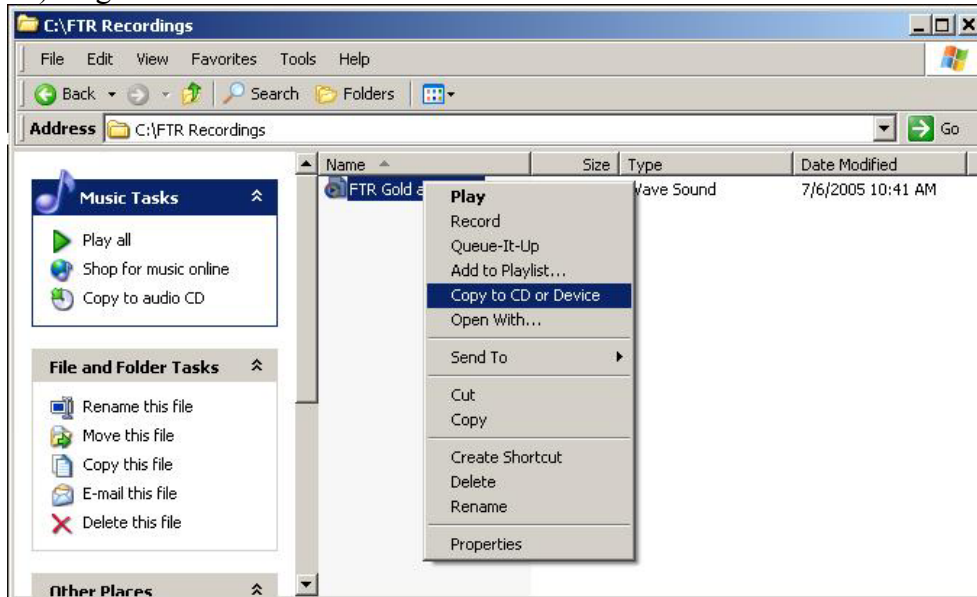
C:\FTR Recordings

File Edit View Favorites Tools Help

Back Search Folders

Address C:\FTR Recordings

Go

Music Tasks

Play all

Shop for music online

Copy to audio CD

File and Folder Tasks

Rename this file

Move this file

Copy this file

E-mail this file

Delete this file

Other Places

| Name | Size | Type | Date Modified |
|---|---|---|---|
| FTR Gold a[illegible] | | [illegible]ave Sound | 7/6/2005 10:41 AM |

Play

Record

Queue-It-Up

Add to Playlist...

Copy to CD or Device

Open With...

Send To

Cut

Copy

Create Shortcut

Delete

Rename

Properties